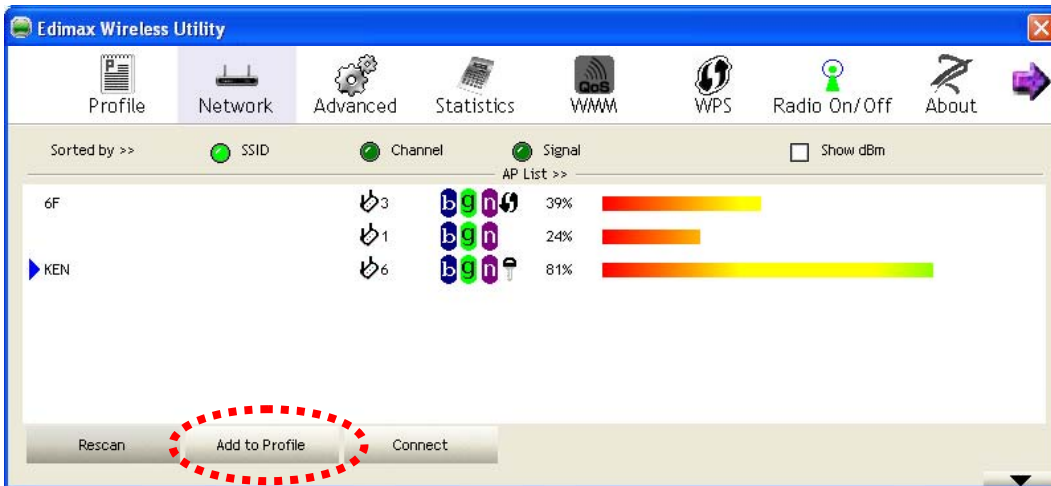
Edimax Wireless Utility

Profile Network Advanced Statistics WMM WPS Radio On/Off About

Sorted by >> SSID Channel Signal Show dBm

AP List >>

| 6F | 3 | bgn | 39% |
|---|---|---|---|
| | 1 | bgn | 24% |
| KEN | 6 | bgn | 81% |

Rescan Add to Profile Connect